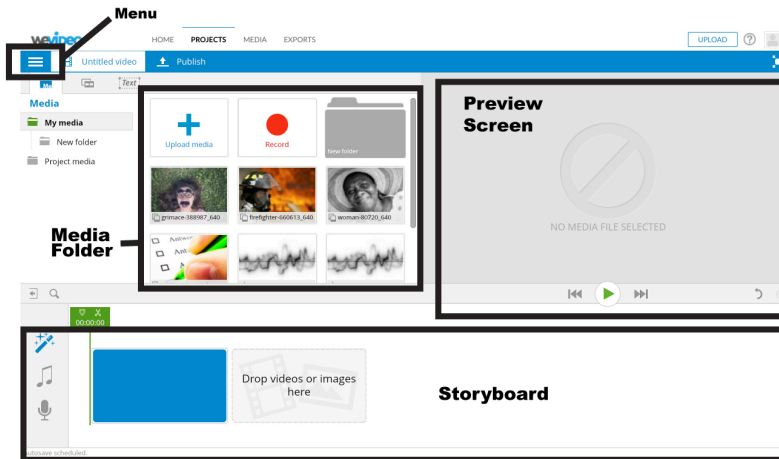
Menu

wevideo

HOME PROJECTS MEDIA EXPORTS

UPLOAD ?

Untitled video

Publish

Text

Media

My media

New folder

Project media

Upload media

Record

New folder

grimace-388987_640

firefighter-660613_640

woman-80720_640

Media Folder

Preview Screen

NO MEDIA FILE SELECTED

00:00:00

Drop videos or images here

Storyboard

Autosave scheduled.